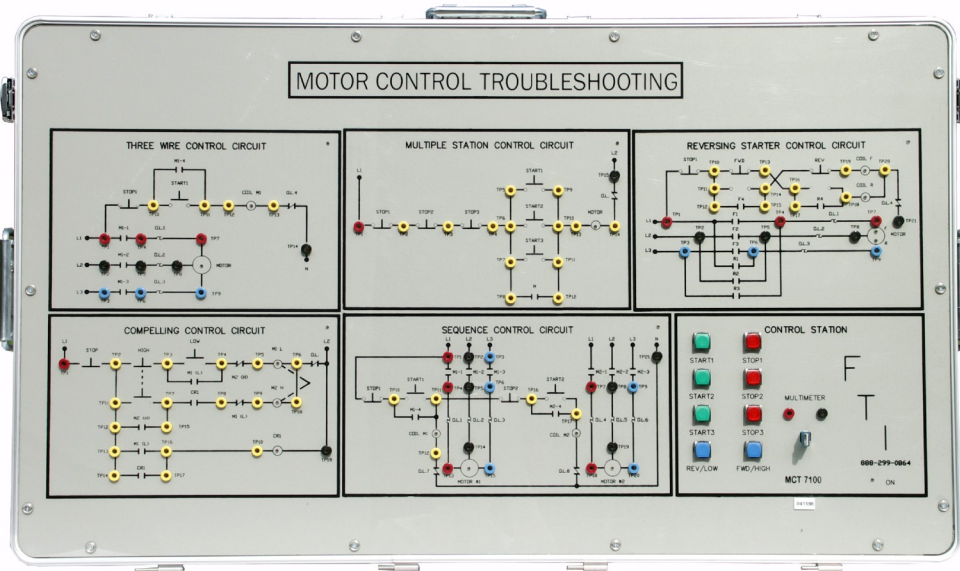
MOTOR CONTROL TROUBLESHOOTING

THREE WIRE CONTROL CIRCUIT

M1-4
START1
STOP1
COIL M1
OL.4
L1
M1-1
OL.1
TP7
L2
M1-2
OL.2
MOTOR
L3
M1-3
OL.3
TP9
TP14

MULTIPLE STATION CONTROL CIRCUIT

L1
L2
START1
STOP1
STOP2
STOP3
START2
START3
MOTOR
OL
M

REVERSING STARTER CONTROL CIRCUIT

STOP1
FWD
REV
COIL F
COIL R
OL.4
L1
L2
L3
F1
F2
F3
R1
R2
R3
OL.1
OL.2
OL.3
MOTOR

COMPELLING CONTROL CIRCUIT

L1
STOP
HIGH
LOW
L2
M1 L
OL
M1 (L)
M2 (H)
CR1
M2 H
CR1

SEQUENCE CONTROL CIRCUIT

L1
L2
L3
N
STOP1
START1
STOP2
START2
M1-1
M1-2
M1-3
M1-4
M2-1
M2-2
M2-3
M2-4
OL.1
OL.2
OL.3
OL.4
OL.5
OL.6
OL.7
OL.8
COIL M1
COIL M2
MOTOR #1
MOTOR #2

CONTROL STATION

START1
STOP1
START2
STOP2
START3
STOP3
REV/LOW
FWD/HIGH
MULTIMETER
F
T
I
888-299-0864
MCT 7100
ON